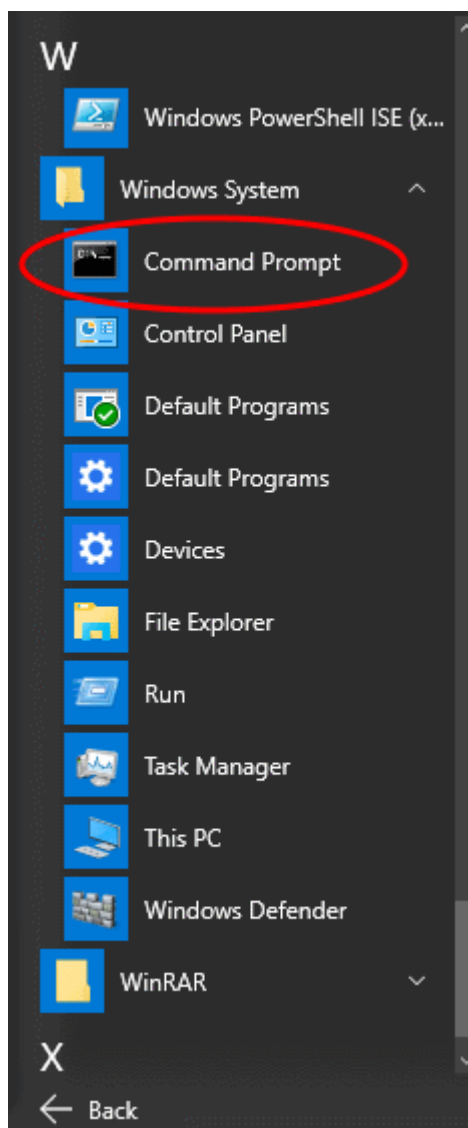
W

Windows PowerShell ISE (x...

Windows System

Command Prompt

Control Panel

Default Programs

Default Programs

Devices

File Explorer

Run

Task Manager

This PC

Windows Defender

WinRAR

X

Back